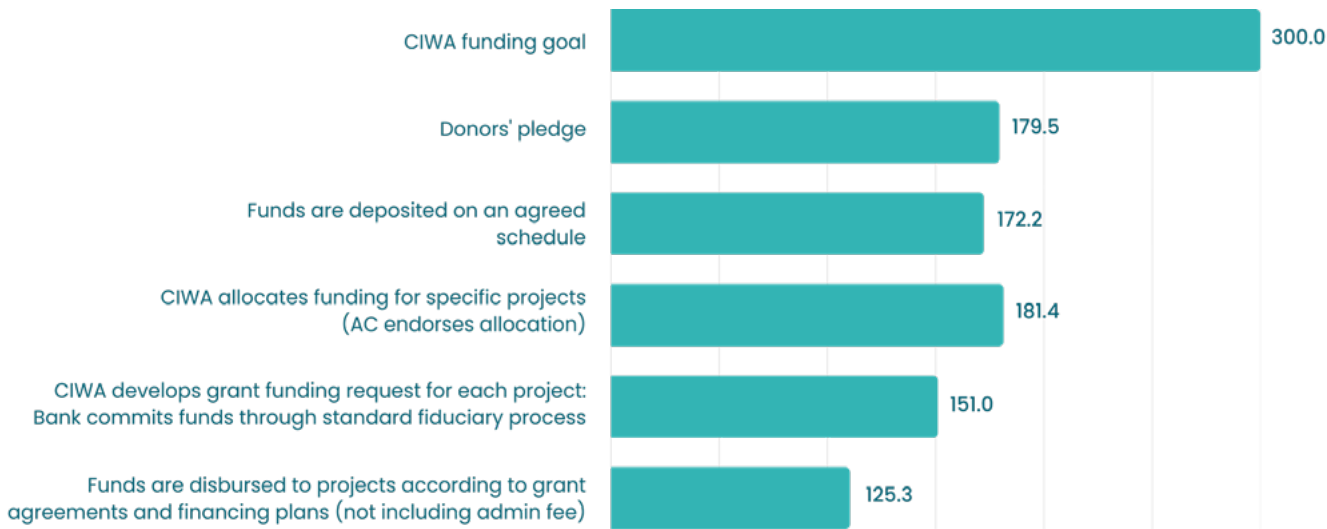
CIWA funding goal 300.0

Donors' pledge 179.5

Funds are deposited on an agreed schedule 172.2

CIWA allocates funding for specific projects (AC endorses allocation) 181.4

CIWA develops grant funding request for each project: Bank commits funds through standard fiduciary process 151.0

Funds are disbursed to projects according to grant agreements and financing plans (not including admin fee) 125.3